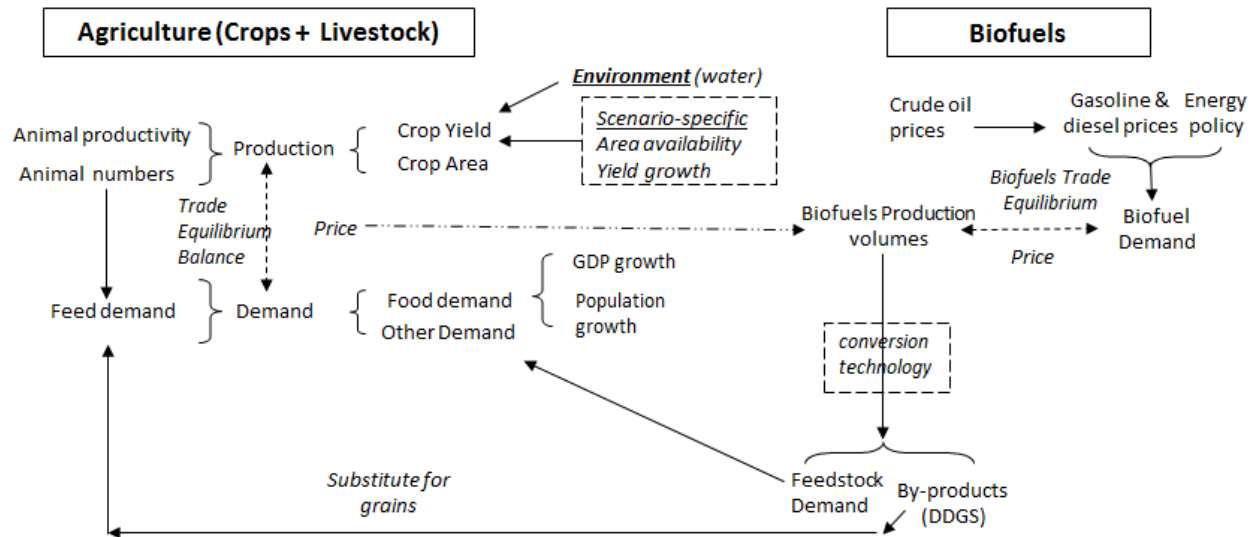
Agriculture (Crops + Livestock)

Biofuels

Environment (water)

Scenario-specific
Area availability
Yield growth

Crude oil prices

Gasoline & diesel prices

Energy policy

Animal productivity

Animal numbers

Production

Crop Yield

Crop Area

Trade Equilibrium Balance

Biofuels Trade Equilibrium

Price

Biofuels Production volumes

Biofuel Demand

Price

Feed demand

Demand

Food demand

Other Demand

GDP growth

Population growth

conversion technology

Substitute for grains

Feedstock Demand

By-products (DDGS)